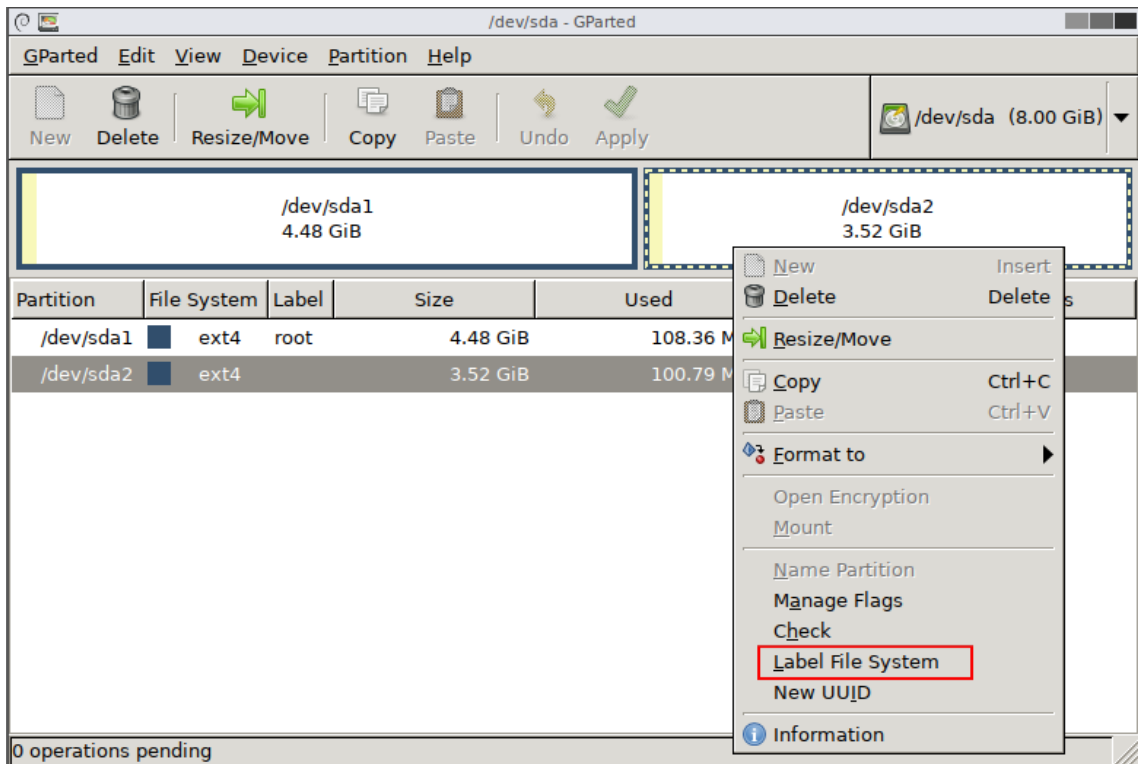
/dev/sda - GParted

GParted Edit View Device Partition Help

New Delete Resize/Move Copy Paste Undo Apply

/dev/sda (8.00 GiB)

/dev/sda1
4.48 GiB

/dev/sda2
3.52 GiB

| Partition | File System | Label | Size | Used |
|---|---|---|---|---|
| /dev/sda1 | ext4 | root | 4.48 GiB | 108.36 M |
| /dev/sda2 | ext4 | | 3.52 GiB | 100.79 M |

New Insert
Delete Delete
Resize/Move
Copy Ctrl+C
Paste Ctrl+V
Format to
Open Encryption
Mount
Name Partition
Manage Flags
Check
Label File System
New UUID
Information

0 operations pending